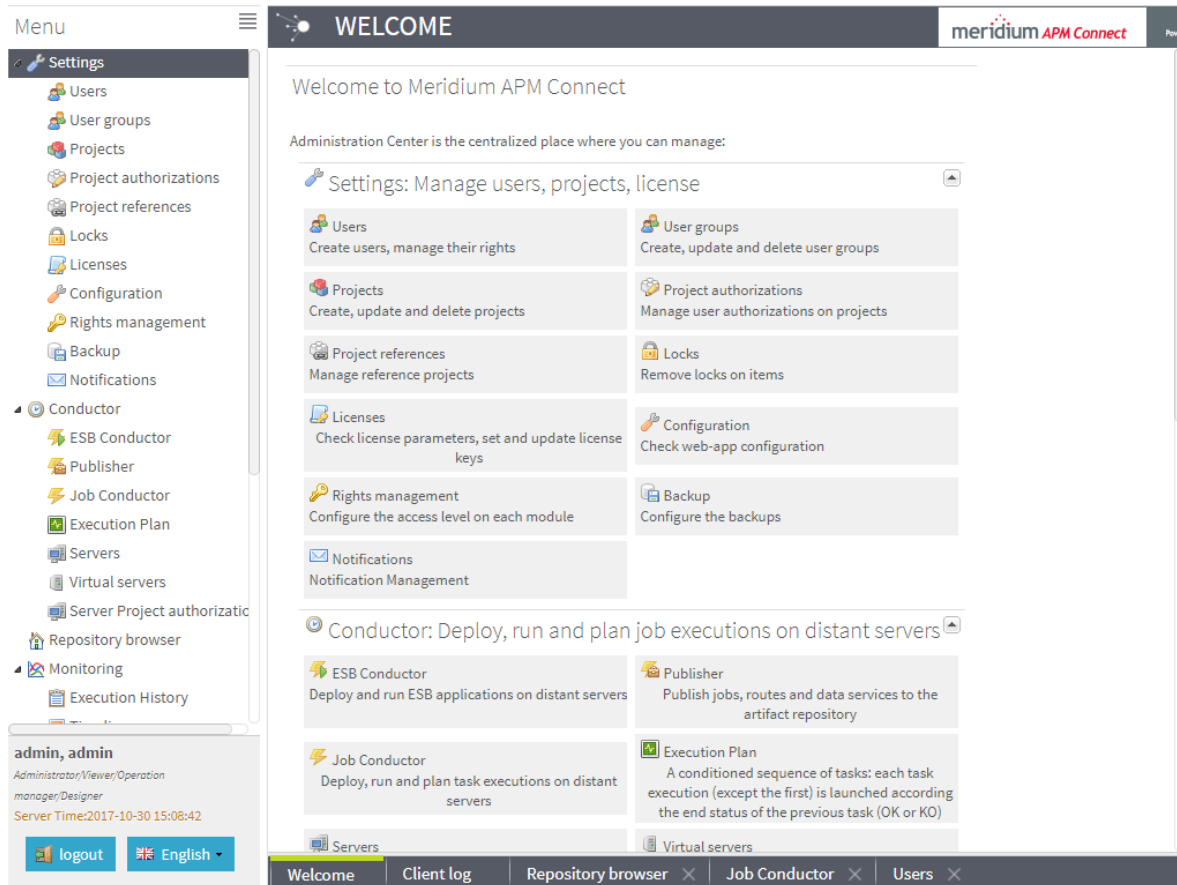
Menu

Settings
Users
User groups
Projects
Project authorizations
Project references
Locks
Licenses
Configuration
Rights management
Backup
Notifications
Conductor
ESB Conductor
Publisher
Job Conductor
Execution Plan
Servers
Virtual servers
Server Project authorizatic
Repository browser
Monitoring
Execution History

admin, admin
Administrator/Viewer/Operation manager/Designer
Server Time:2017-10-30 15:08:42

logout
English

WELCOME

meridium APM Connect

Welcome to Meridium APM Connect

Administration Center is the centralized place where you can manage:

Settings: Manage users, projects, license

Users
Create users, manage their rights

User groups
Create, update and delete user groups

Projects
Create, update and delete projects

Project authorizations
Manage user authorizations on projects

Project references
Manage reference projects

Locks
Remove locks on items

Licenses
Check license parameters, set and update license keys

Configuration
Check web-app configuration

Rights management
Configure the access level on each module

Backup
Configure the backups

Notifications
Notification Management

Conductor: Deploy, run and plan job executions on distant servers

ESB Conductor
Deploy and run ESB applications on distant servers

Publisher
Publish jobs, routes and data services to the artifact repository

Job Conductor
Deploy, run and plan task executions on distant servers

Execution Plan
A conditioned sequence of tasks: each task execution (except the first) is launched according the end status of the previous task (OK or KO)

Servers

Virtual servers

Welcome
Client log
Repository browser
Job Conductor
Users